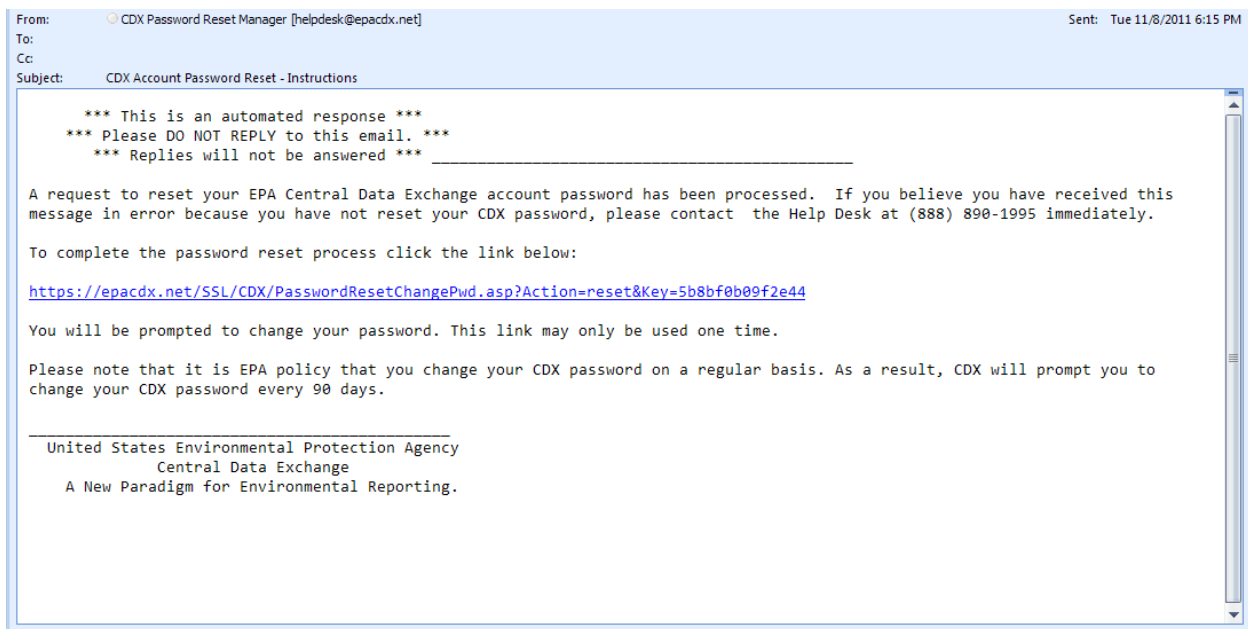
From: CDX Password Reset Manager [helpdesk@epacdx.net]
Sent: Tue 11/8/2011 6:15 PM
To:
Cc:
Subject: CDX Account Password Reset - Instructions

*** This is an automated response ***
*** Please DO NOT REPLY to this email. ***
*** Replies will not be answered *** ______________________________________________

A request to reset your EPA Central Data Exchange account password has been processed. If you believe you have received this message in error because you have not reset your CDX password, please contact the Help Desk at (888) 890-1995 immediately.

To complete the password reset process click the link below:

https://epacdx.net/SSL/CDX/PasswordResetChangePwd.asp?Action=reset&Key=5b8bf0b09f2e44

You will be prompted to change your password. This link may only be used one time.

Please note that it is EPA policy that you change your CDX password on a regular basis. As a result, CDX will prompt you to change your CDX password every 90 days.

______________________________________________
United States Environmental Protection Agency
Central Data Exchange
A New Paradigm for Environmental Reporting.